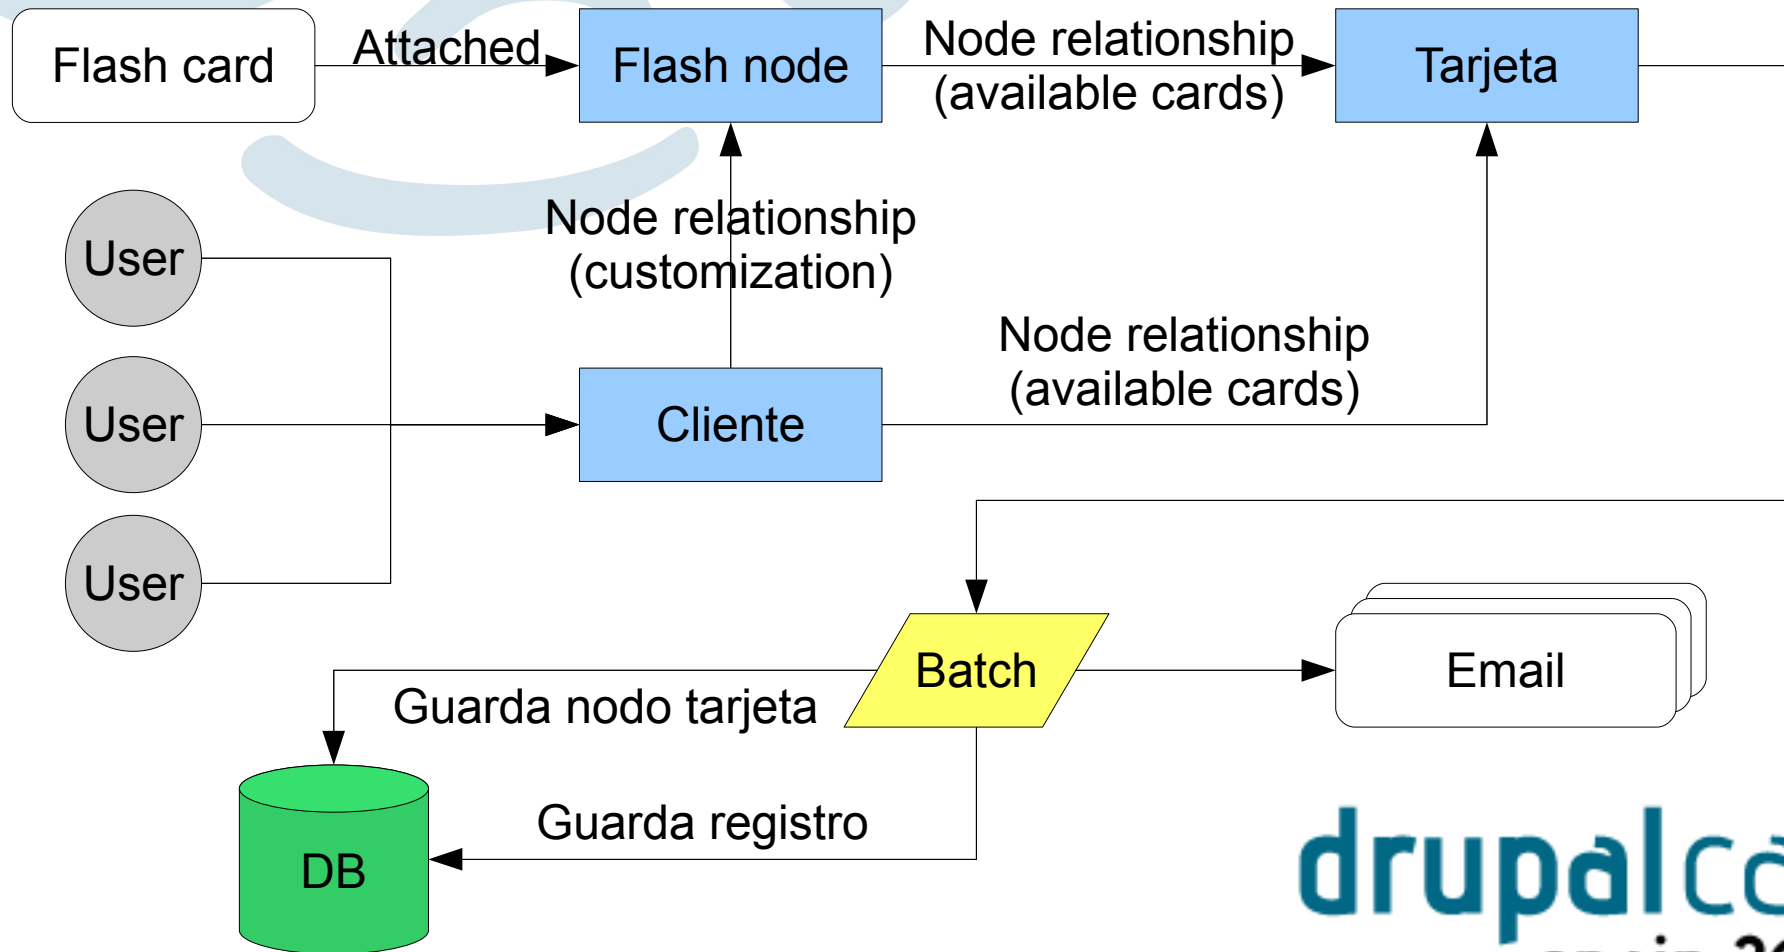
Flash card

Attached

Flash node

Node relationship (available cards)

Tarjeta

User

User

User

Node relationship (customization)

Cliente

Node relationship (available cards)

Batch

Email

Guarda nodo tarjeta

DB

Guarda registro

drupalc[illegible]